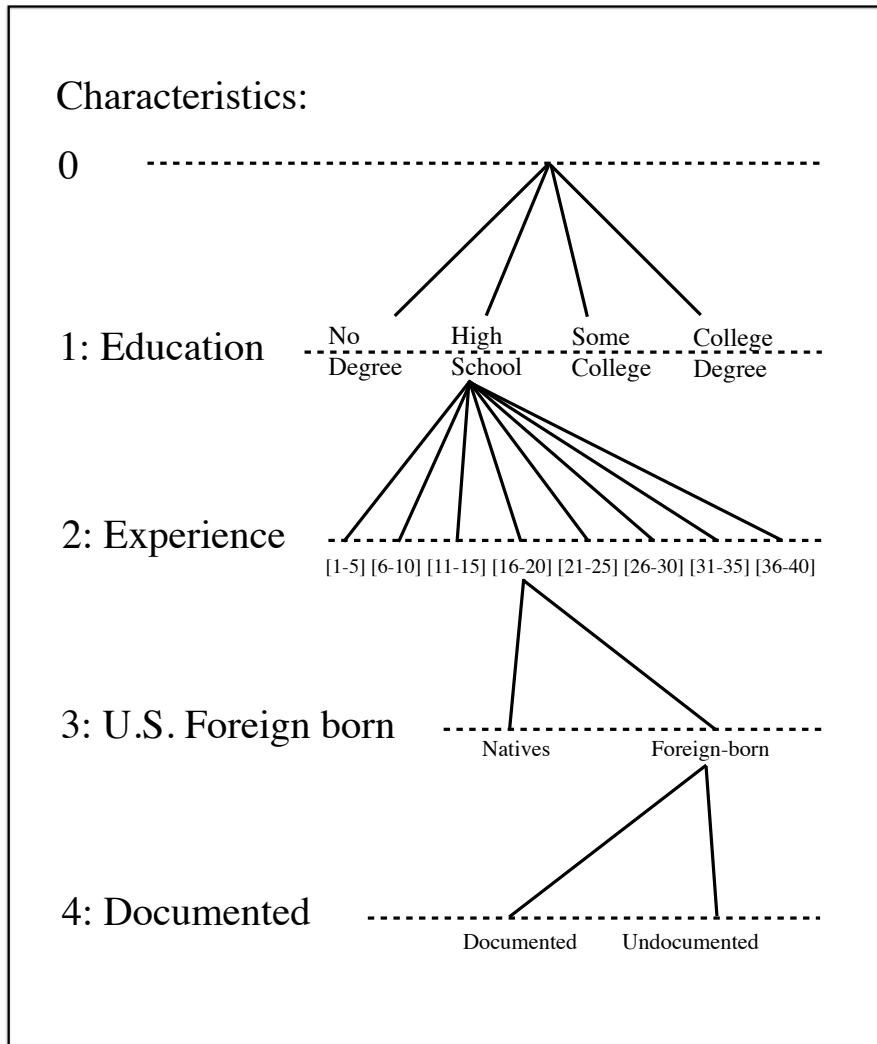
Characteristics:

0

1: Education

No Degree

High School

Some College

College Degree

2: Experience

[1-5] [6-10] [11-15] [16-20] [21-25] [26-30] [31-35] [36-40]

3: U.S. Foreign born

Natives

Foreign-born

4: Documented

Documented

Undocumented